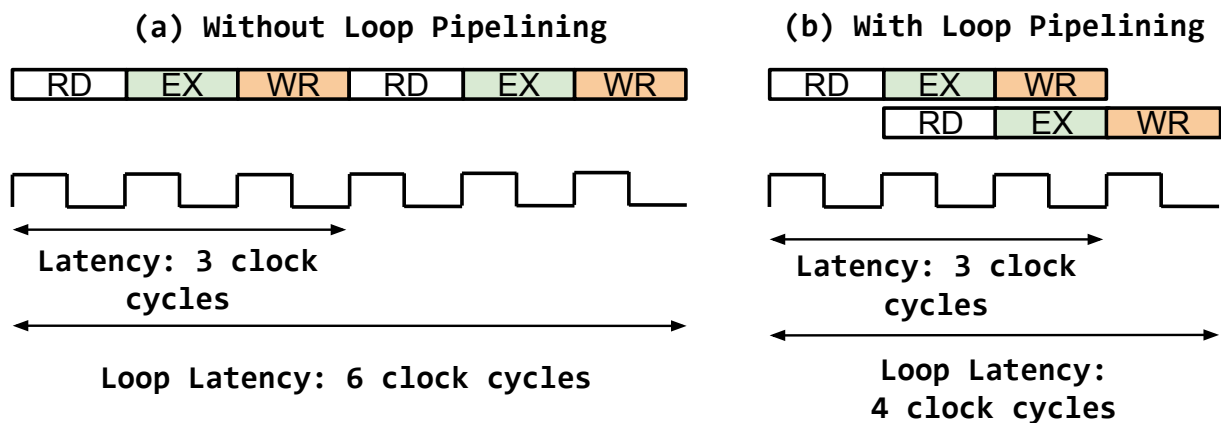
(a) Without Loop Pipelining

| RD | EX | WR | RD | EX | WR |
|---|---|---|---|---|---|

Latency: 3 clock cycles

Loop Latency: 6 clock cycles

(b) With Loop Pipelining

| RD | EX | WR | |
|---|---|---|---|
| | RD | EX | WR |

Latency: 3 clock cycles

Loop Latency: 4 clock cycles